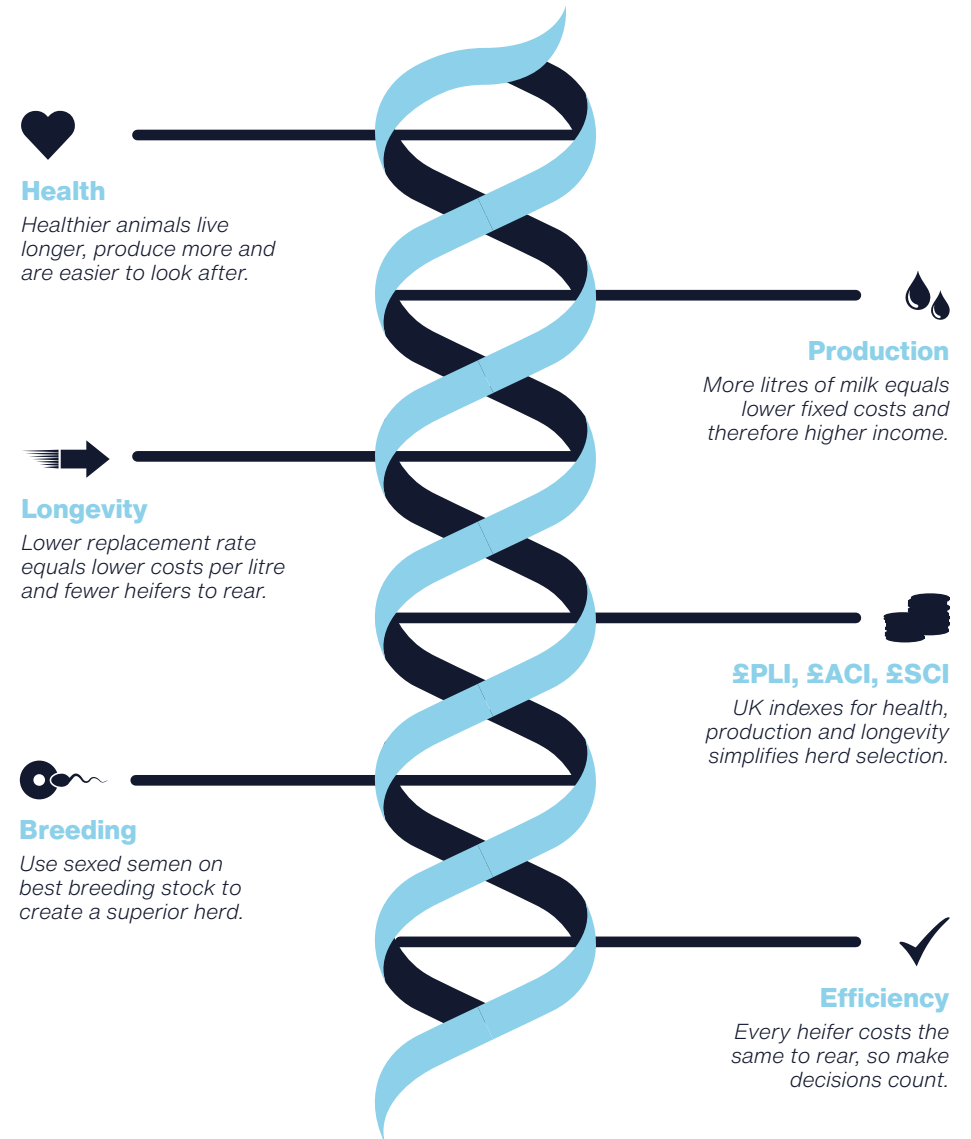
Health
Healthier animals live longer, produce more and are easier to look after.

Production
More litres of milk equals lower fixed costs and therefore higher income.

Longevity
Lower replacement rate equals lower costs per litre and fewer heifers to rear.

£PLI, £ACI, £SCI
UK indexes for health, production and longevity simplifies herd selection.

Breeding
Use sexed semen on best breeding stock to create a superior herd.

Efficiency
Every heifer costs the same to rear, so make decisions count.